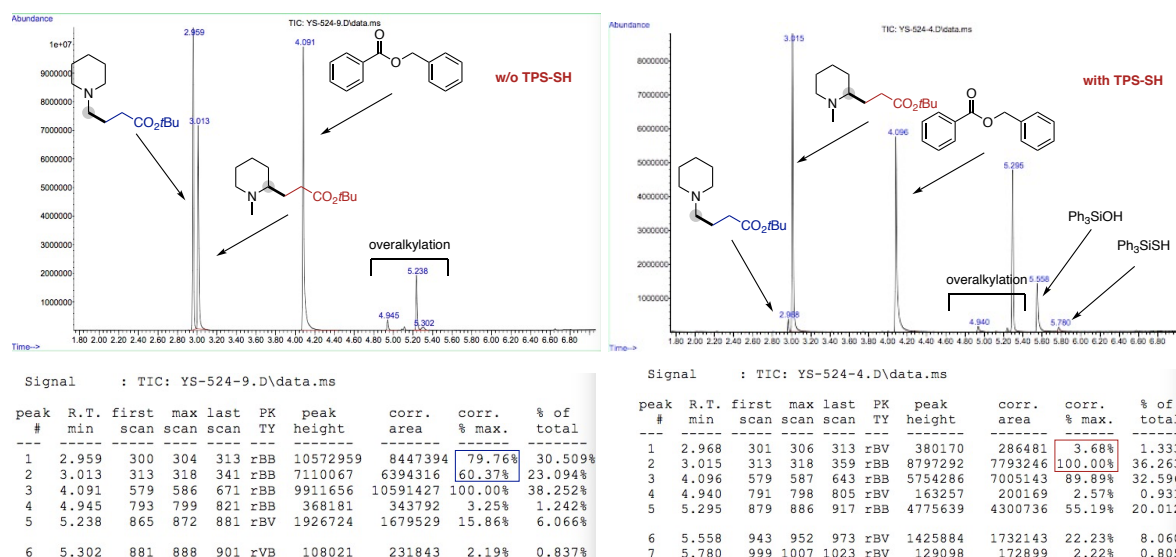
Abundance

TIC: YS-524-9.D\data.ms

1e+07
9000000
8000000
7000000
6000000
5000000
4000000
3000000
2000000
1000000

2.959
3.013
4.091

N
CO$_2$$t$Bu

w/o TPS-SH

N
CO$_2$$t$Bu

overalkylation

5.238
4.945
5.302

Time-->
1.80 2.00 2.20 2.40 2.60 2.80 3.00 3.20 3.40 3.60 3.80 4.00 4.20 4.40 4.60 4.80 5.00 5.20 5.40 5.60 5.80 6.00 6.20 6.40 6.60 6.80

Abundance

TIC: YS-524-4.D\data.ms

8000000
7000000
6000000
5000000
4000000
3000000
2000000
1000000

3.015

N
CO$_2$$t$Bu

with TPS-SH

4.096
5.295

N
CO$_2$$t$Bu

Ph$_3$SiOH
Ph$_3$SiSH

overalkylation

2.968
4.940
5.558
5.780

Time-->
1.80 2.00 2.20 2.40 2.60 2.80 3.00 3.20 3.40 3.60 3.80 4.00 4.20 4.40 4.60 4.80 5.00 5.20 5.40 5.60 5.80 6.00 6.20 6.40 6.60 6.80

Signal : TIC: YS-524-9.D\data.ms

| peak # | R.T. min | first scan | max scan | last scan | PK TY | peak height | corr. area | corr. % max. | % of total |
|---|---|---|---|---|---|---|---|---|---|
| 1 | 2.959 | 300 | 304 | 313 | rBB | 10572959 | 8447394 | 79.76% | 30.509% |
| 2 | 3.013 | 313 | 318 | 341 | rBB | 7110067 | 6394316 | 60.37% | 23.094% |
| 3 | 4.091 | 579 | 586 | 671 | rBB | 9911656 | 10591427 | 100.00% | 38.252% |
| 4 | 4.945 | 793 | 799 | 821 | rBB | 368181 | 343792 | 3.25% | 1.242% |
| 5 | 5.238 | 865 | 872 | 881 | rBV | 1926724 | 1679529 | 15.86% | 6.066% |
| 6 | 5.302 | 881 | 888 | 901 | rVB | 108021 | 231843 | 2.19% | 0.837% |

Signal : TIC: YS-524-4.D\data.ms

| peak # | R.T. min | first scan | max scan | last scan | PK TY | peak height | corr. area | corr. % max. | % of total |
|---|---|---|---|---|---|---|---|---|---|
| 1 | 2.968 | 301 | 306 | 313 | rBV | 380170 | 286481 | 3.68% | 1.333 |
| 2 | 3.015 | 313 | 318 | 359 | rBB | 8797292 | 7793246 | 100.00% | 36.263 |
| 3 | 4.096 | 579 | 587 | 643 | rBB | 5754286 | 7005143 | 89.89% | 32.59 |
| 4 | 4.940 | 791 | 798 | 805 | rBV | 163257 | 200169 | 2.57% | 0.93 |
| 5 | 5.295 | 879 | 886 | 917 | rBB | 4775639 | 4300736 | 55.19% | 20.01 |
| 6 | 5.558 | 943 | 952 | 973 | rBV | 1425884 | 1732143 | 22.23% | 8.06 |
| 7 | 5.780 | 999 | 1007 | 1023 | rBV | 129098 | 172899 | 2.22% | 0.80 |